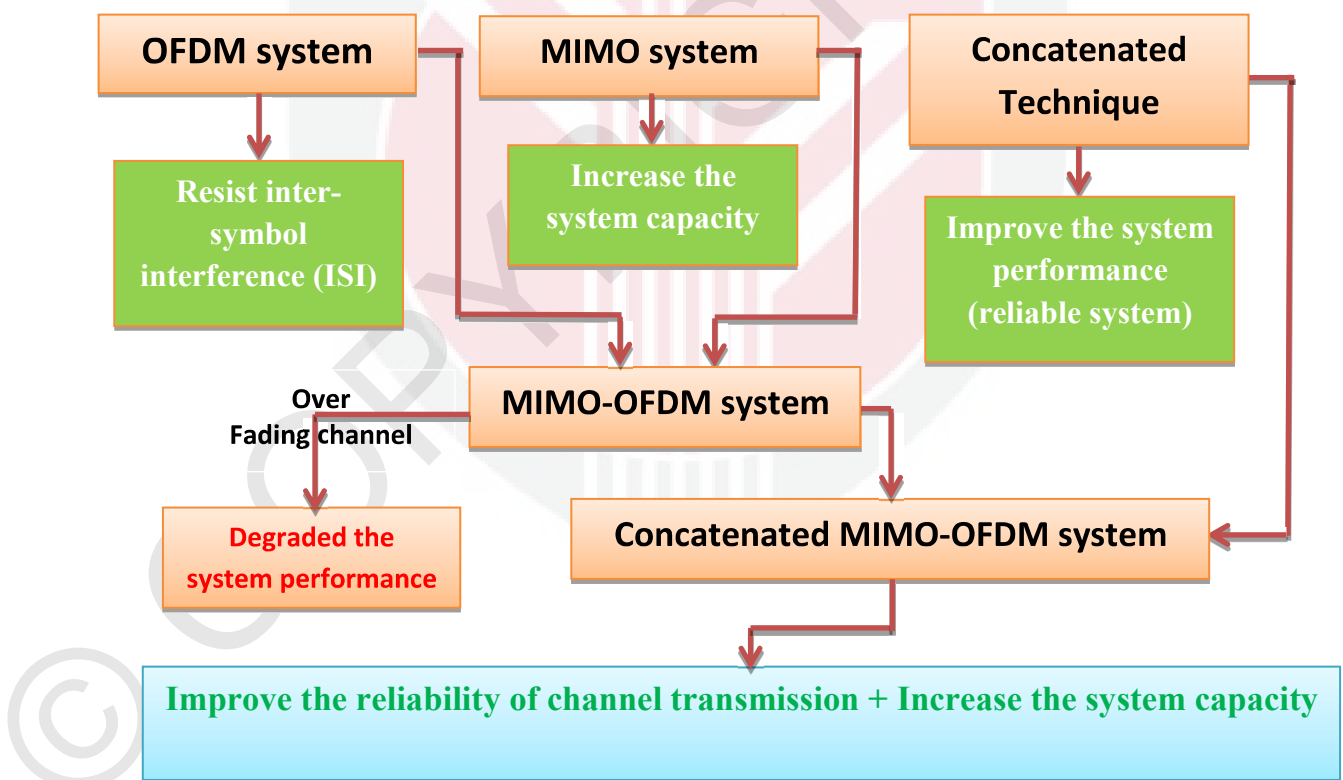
OFDM system

MIMO system

Concatenated Technique

Resist inter-symbol interference (ISI)

Increase the system capacity

Improve the system performance (reliable system)

MIMO-OFDM system

Over Fading channel

Degraded the system performance

Concatenated MIMO-OFDM system

Improve the reliability of channel transmission + Increase the system capacity